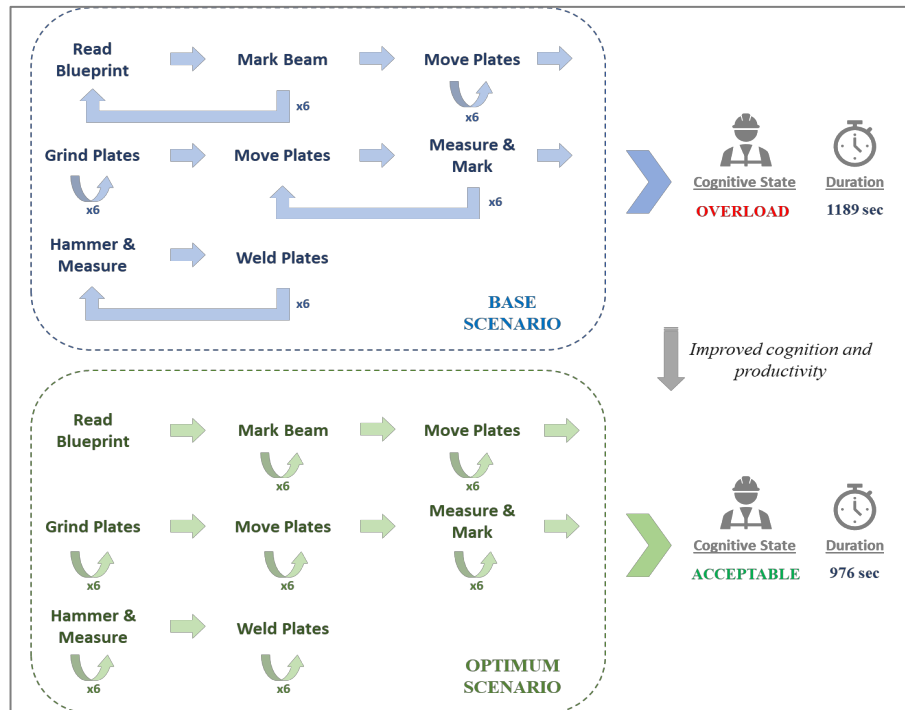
Read Blueprint

Mark Beam

Move Plates

x6

x6

Grind Plates

Move Plates

Measure & Mark

x6

x6

Hammer & Measure

Weld Plates

x6

BASE SCENARIO

Cognitive State

OVERLOAD

Duration

1189 sec

Improved cognition and productivity

Read Blueprint

Mark Beam

x6

Move Plates

x6

Grind Plates

x6

Move Plates

x6

Measure & Mark

x6

Hammer & Measure

x6

Weld Plates

x6

OPTIMUM SCENARIO

Cognitive State

ACCEPTABLE

Duration

976 sec